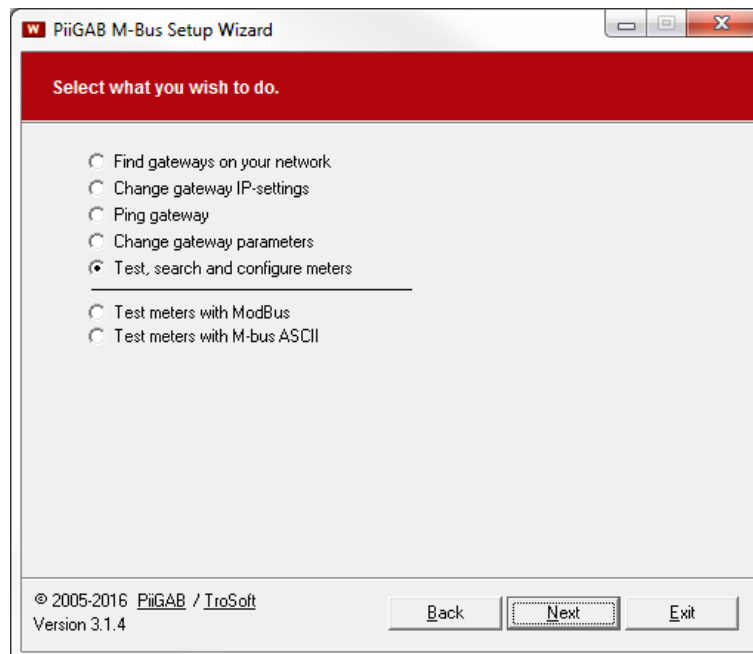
W PiiGAB M-Bus Setup Wizard

Select what you wish to do.

Find gateways on your network
Change gateway IP-settings
Ping gateway
Change gateway parameters
Test, search and configure meters

Test meters with ModBus
Test meters with M-bus ASCII

© 2005-2016 PiiGAB / TroSoft
Version 3.1.4

Back
Next
Exit